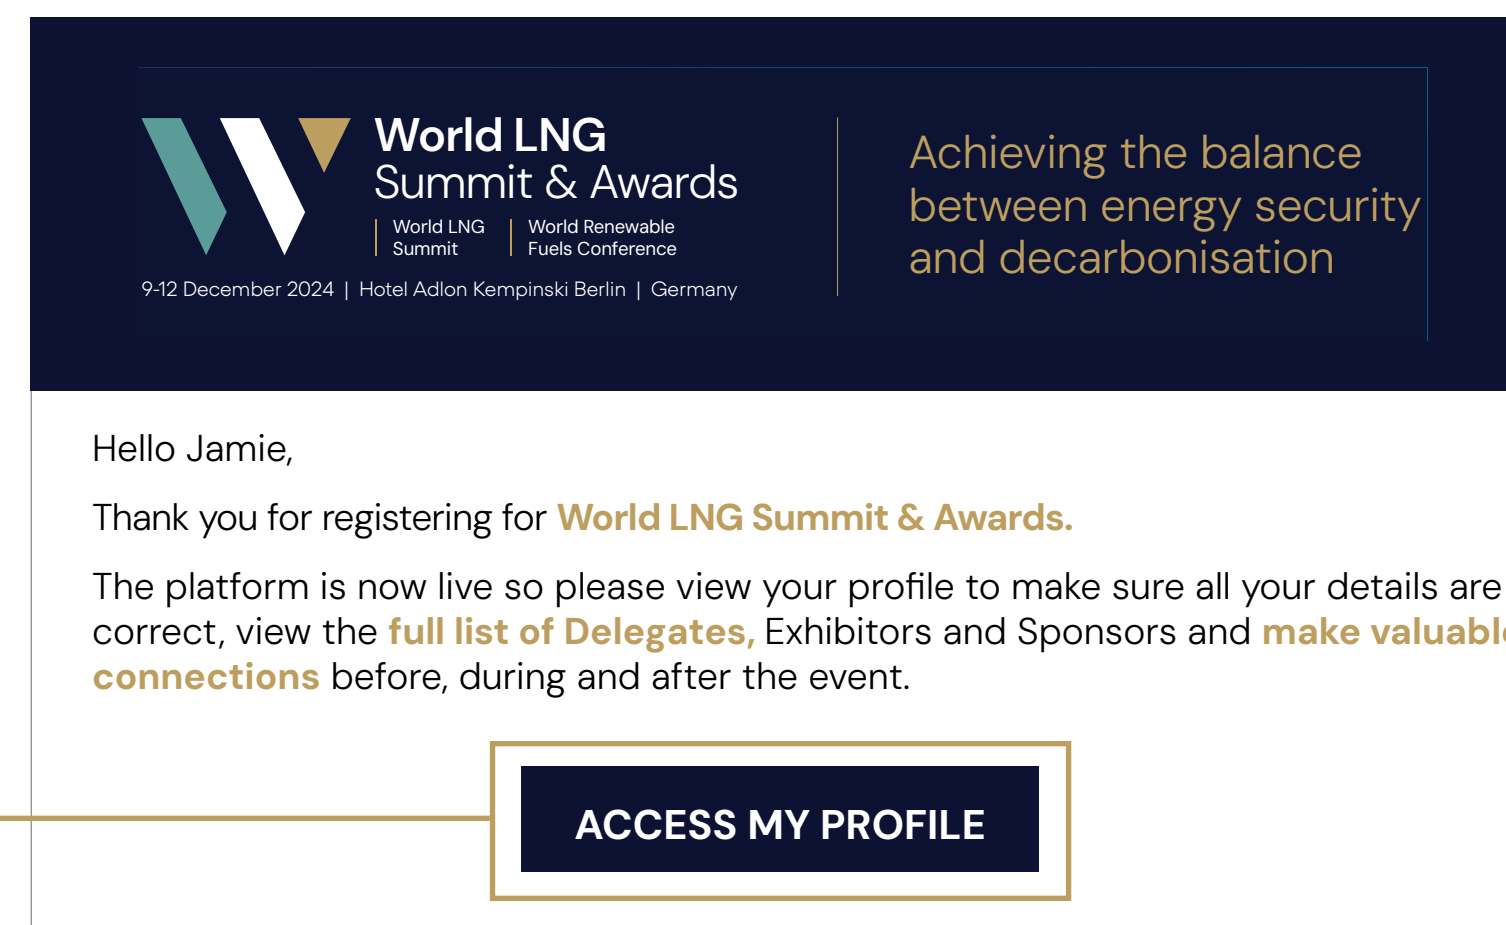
World LNG
Summit & Awards

World LNG Summit | World Renewable Fuels Conference

9-12 December 2024 | Hotel Adlon Kempinski Berlin | Germany

Achieving the balance between energy security and decarbonisation

Hello Jamie,

Thank you for registering for World LNG Summit & Awards.

The platform is now live so please view your profile to make sure all your details are correct, view the full list of Delegates, Exhibitors and Sponsors and make valuabl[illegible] connections before, during and after the event.

ACCESS MY PROFILE